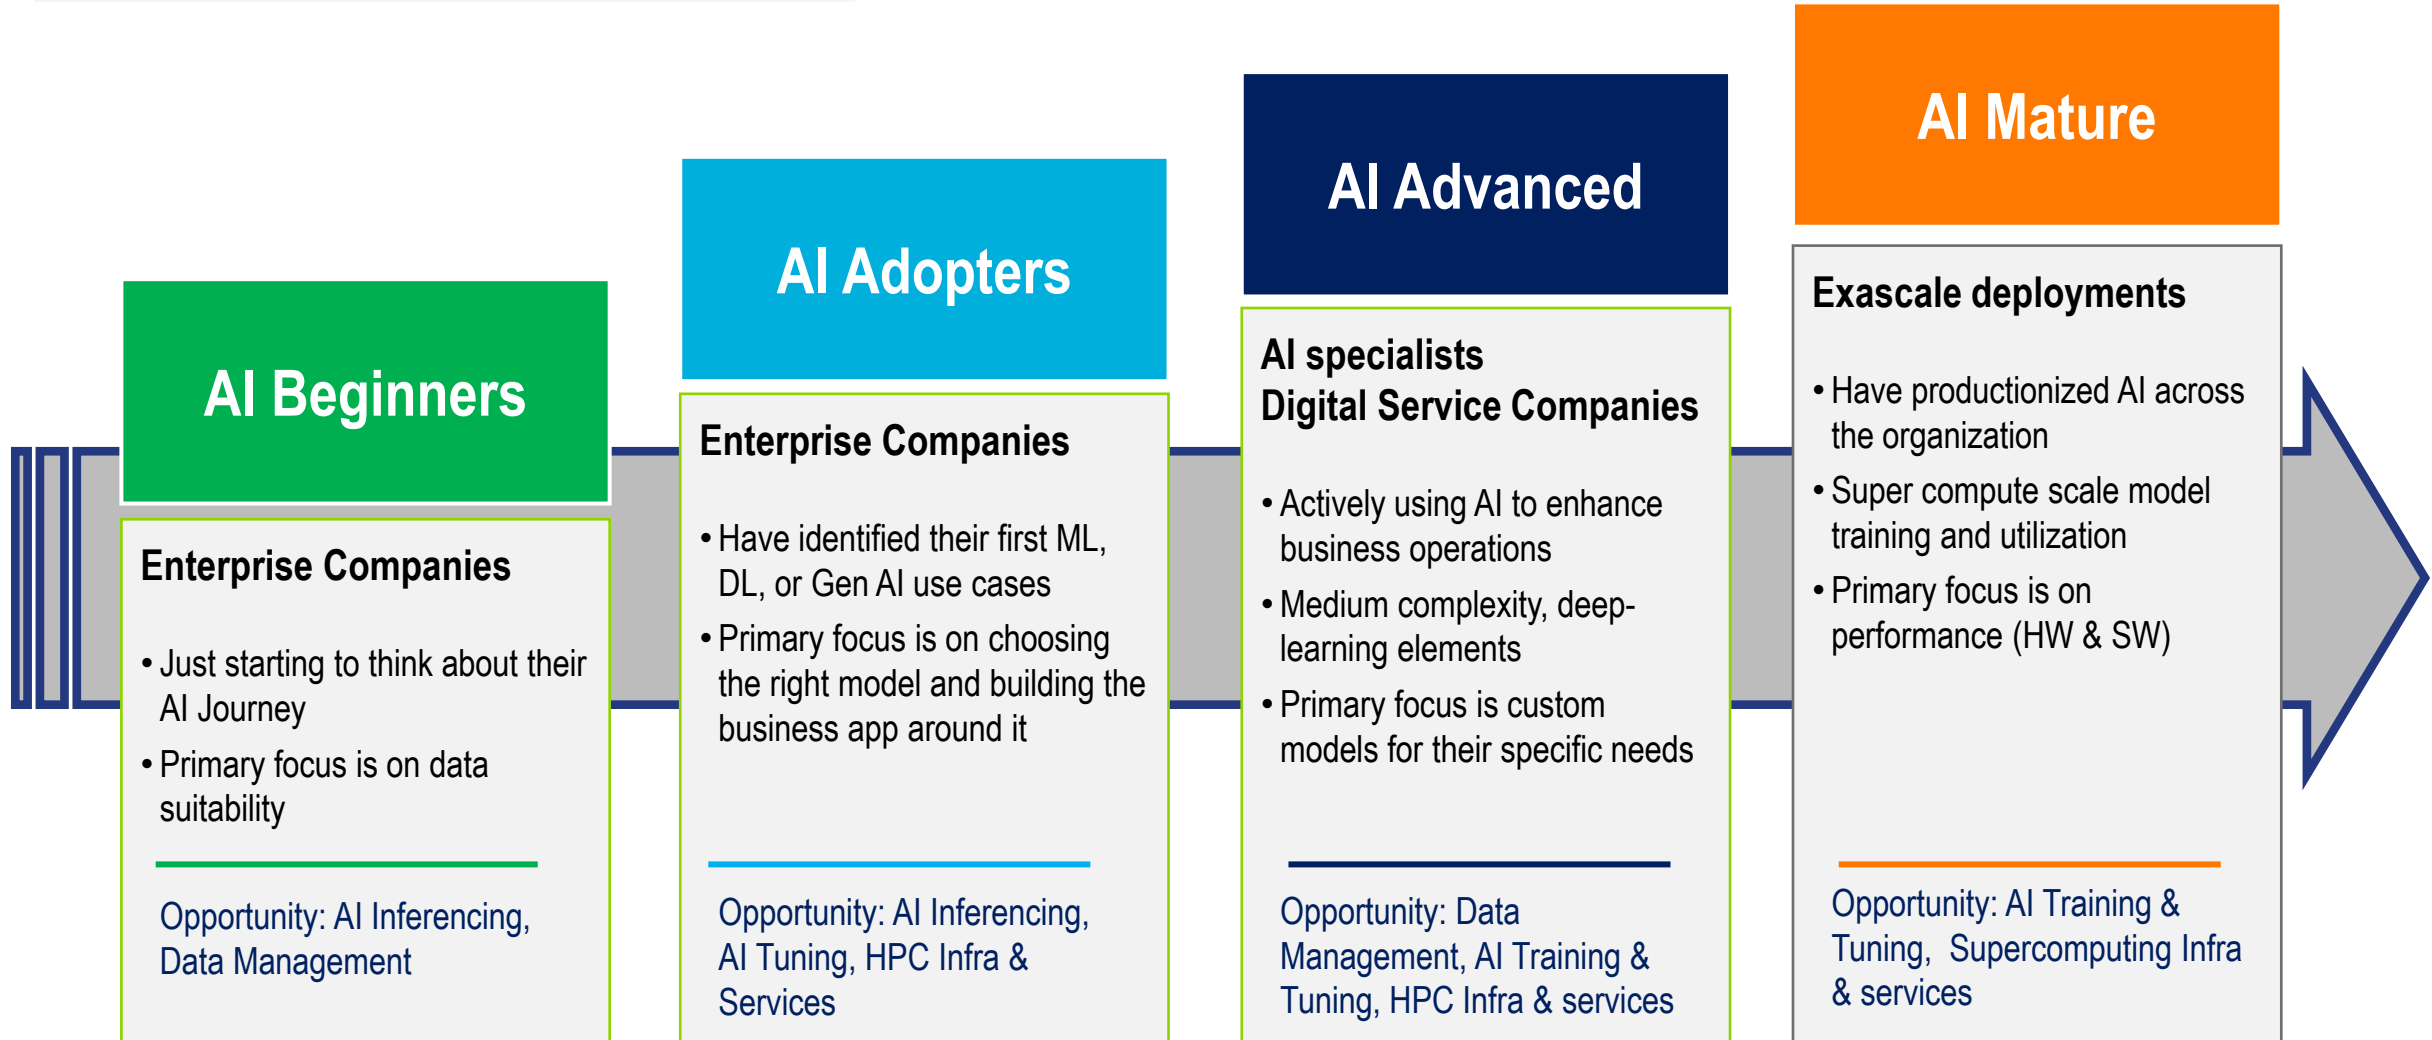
AI Beginners

Enterprise Companies

• Just starting to think about their AI Journey
• Primary focus is on data suitability

Opportunity: AI Inferencing, Data Management

AI Adopters

Enterprise Companies

• Have identified their first ML, DL, or Gen AI use cases
• Primary focus is on choosing the right model and building the business app around it

Opportunity: AI Inferencing, AI Tuning, HPC Infra & Services

AI Advanced

AI specialists
Digital Service Companies

• Actively using AI to enhance business operations
• Medium complexity, deep-learning elements
• Primary focus is custom models for their specific needs

Opportunity: Data Management, AI Training & Tuning, HPC Infra & services

AI Mature

Exascale deployments

• Have productionized AI across the organization
• Super compute scale model training and utilization
• Primary focus is on performance (HW & SW)

Opportunity: AI Training & Tuning, Supercomputing Infra & services